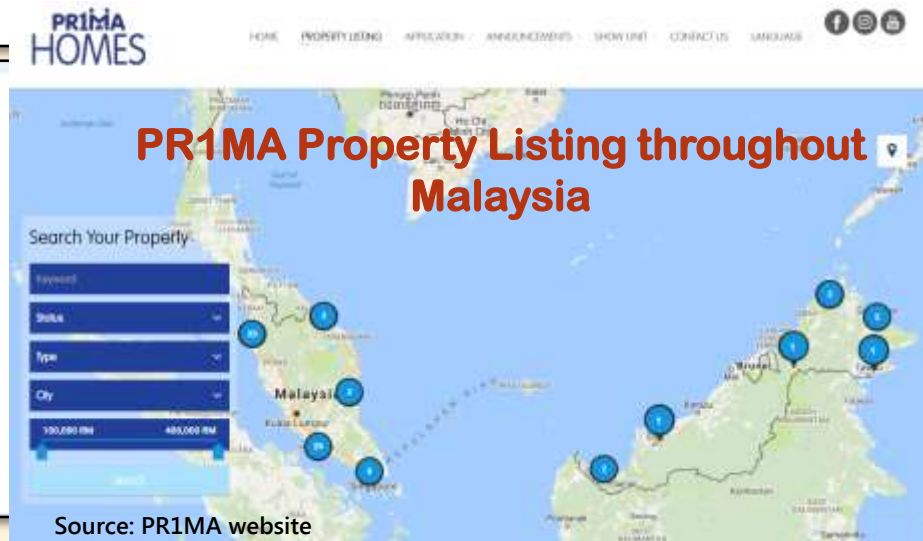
PR1MA HOMES

HOME PROPERTY LISTING APPLICATION ANNOUNCEMENTS SHOW UNIT CONTACT US LANGUAGE

PR1MA Property Listing throughout Malaysia

Search Your Property

Keyword

Status

Type

City

100,000 RM 400,000 RM

Search

Malaysia

Kuala Lumpur

Singapore

Phnom Penh

Ho Chi Minh City

Brunei

Source: PR1MA website